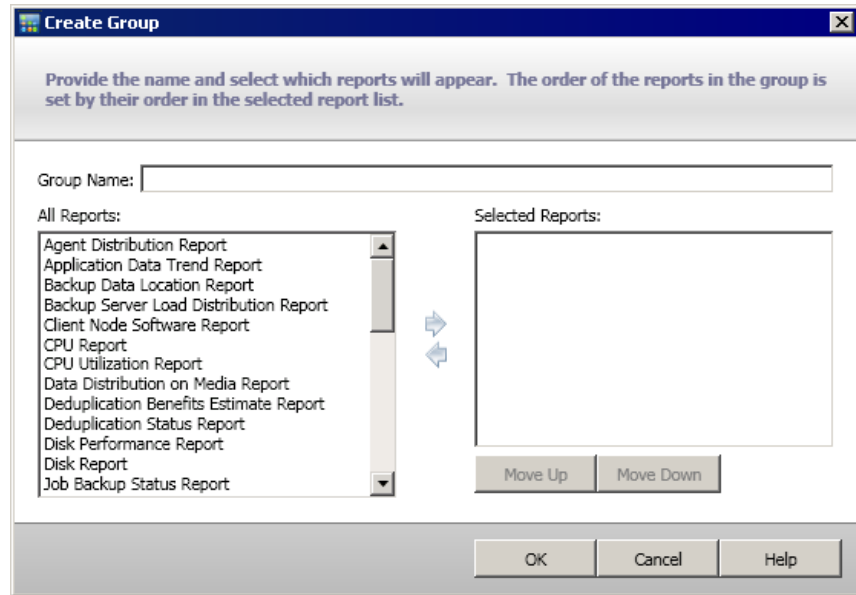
Create Group

Provide the name and select which reports will appear. The order of the reports in the group is set by their order in the selected report list.

Group Name:

All Reports:

Agent Distribution Report
Application Data Trend Report
Backup Data Location Report
Backup Server Load Distribution Report
Client Node Software Report
CPU Report
CPU Utilization Report
Data Distribution on Media Report
Deduplication Benefits Estimate Report
Deduplication Status Report
Disk Performance Report
Disk Report
Job Backup Status Report

Selected Reports:

Move Up
Move Down

OK
Cancel
Help